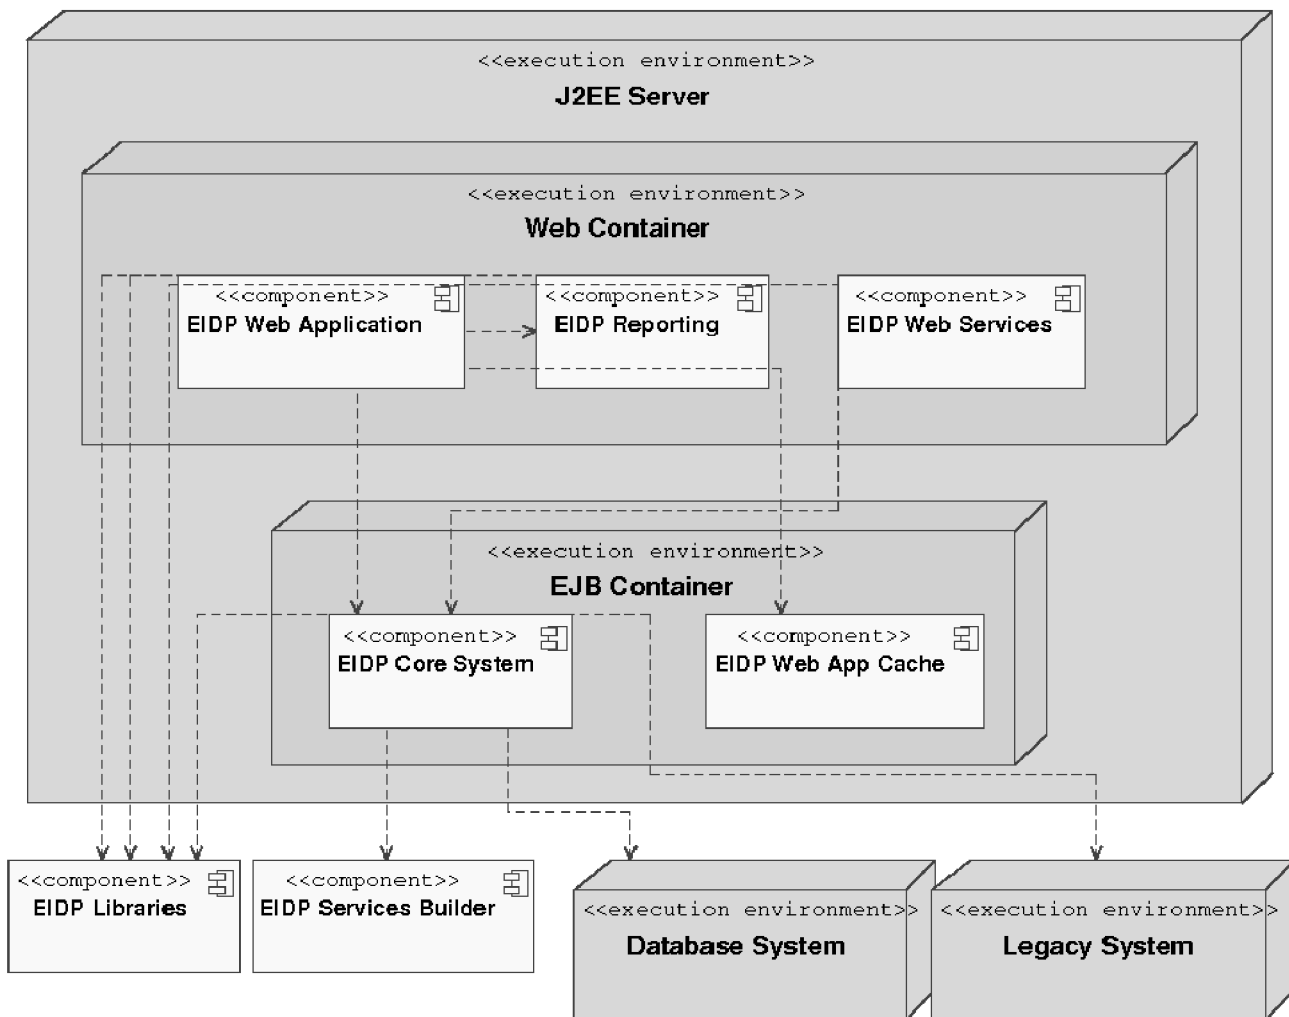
<<execution environment>>
J2EE Server

<<execution environment>>
Web Container

<<component>>
EIDP Web Application

<<component>>
EIDP Reporting

<<component>>
EIDP Web Services

<<execution environment>>
EJB Container

<<component>>
EIDP Core System

<<component>>
EIDP Web App Cache

<<component>>
EIDP Libraries

<<component>>
EIDP Services Builder

<<execution environment>>
Database System

<<execution environment>>
Legacy System